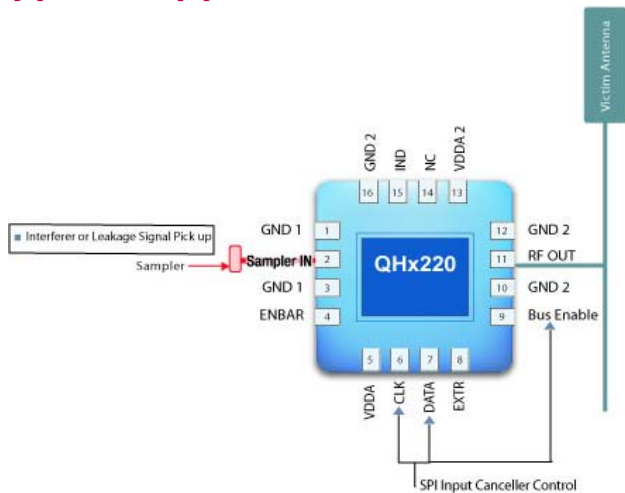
Victim Antenna

GND 2
IND
NC
VDDA 2

16
15
14
13

Interferer or Leakage Signal Pick up

GND 1
1
Sampler
Sampler IN
2
GND 1
3
ENBAR
4

QHx220

12
GND 2
11
RF OUT
10
GND 2
9
Bus Enable

5
6
7
8

VDDA
CLK
DATA
EXTR

SPI Input Canceller Control